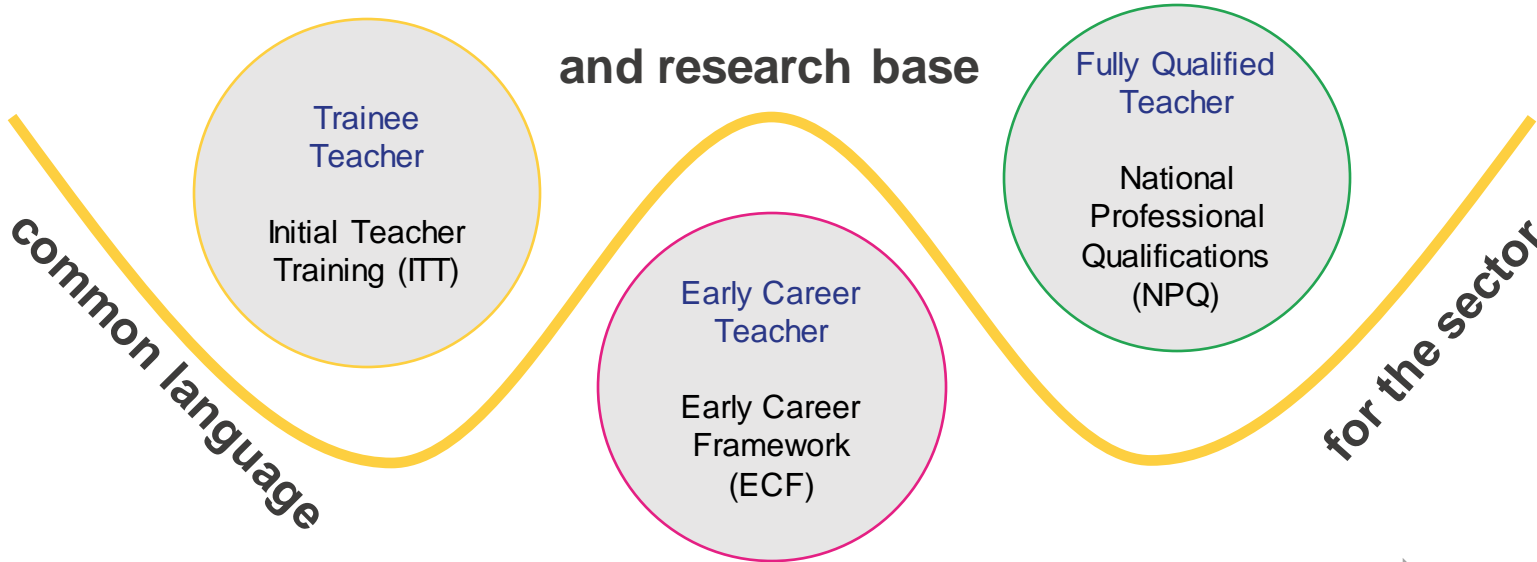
common language

Trainee Teacher

Initial Teacher Training (ITT)

and research base

Early Career Teacher

Early Career Framework (ECF)

Fully Qualified Teacher

National Professional Qualifications (NPQ)

for the sector